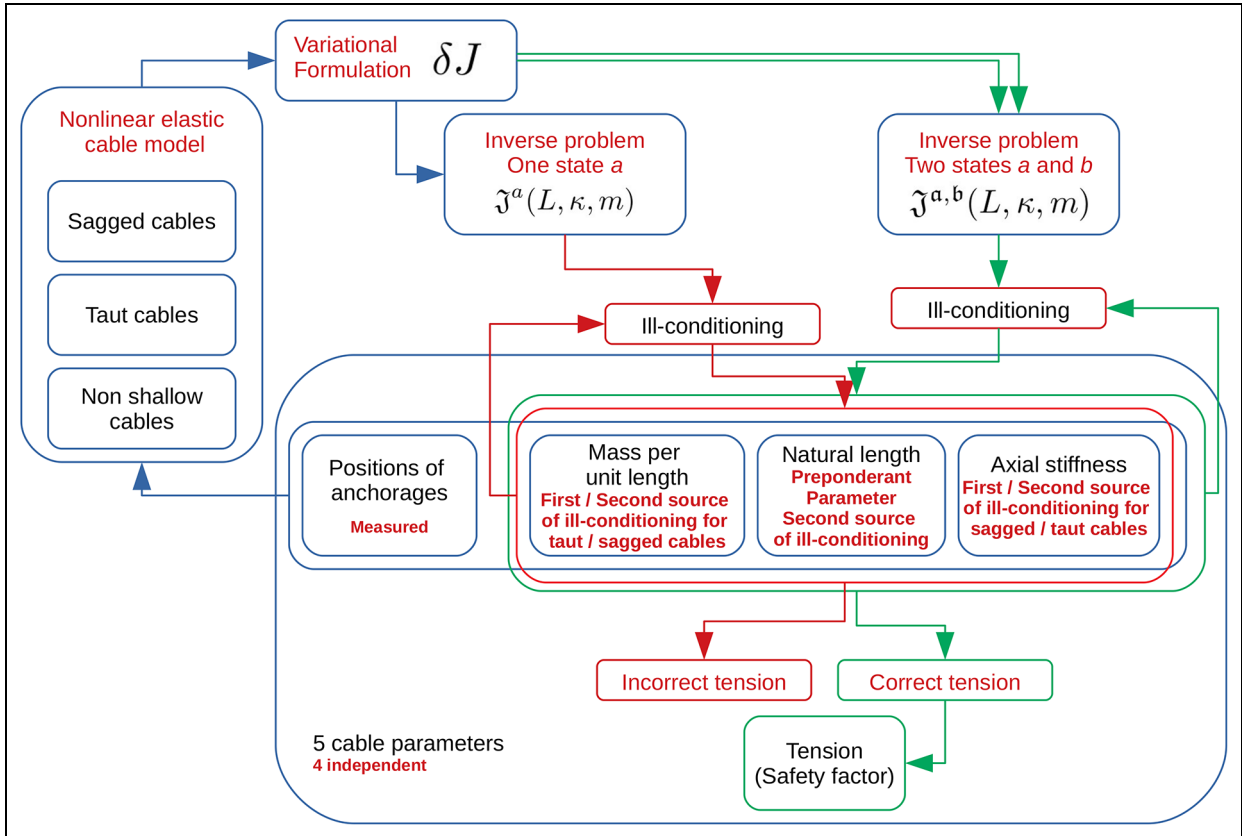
Variational Formulation $\delta J$

Nonlinear elastic cable model

Sagged cables

Taut cables

Non shallow cables

Inverse problem
One state $a$
$\mathfrak{J}^{a}(L,\kappa,m)$

Inverse problem
Two states $a$ and $b$
$\mathfrak{J}^{\mathfrak{a},\mathfrak{b}}(L,\kappa,m)$

Ill-conditioning

Ill-conditioning

Positions of anchorages
Measured

Mass per unit length
First / Second source of ill-conditioning for taut / sagged cables

Natural length
Preponderant Parameter
Second source of ill-conditioning

Axial stiffness
First / Second source of ill-conditioning for sagged / taut cables

Incorrect tension

Correct tension

Tension
(Safety factor)

5 cable parameters
4 independent